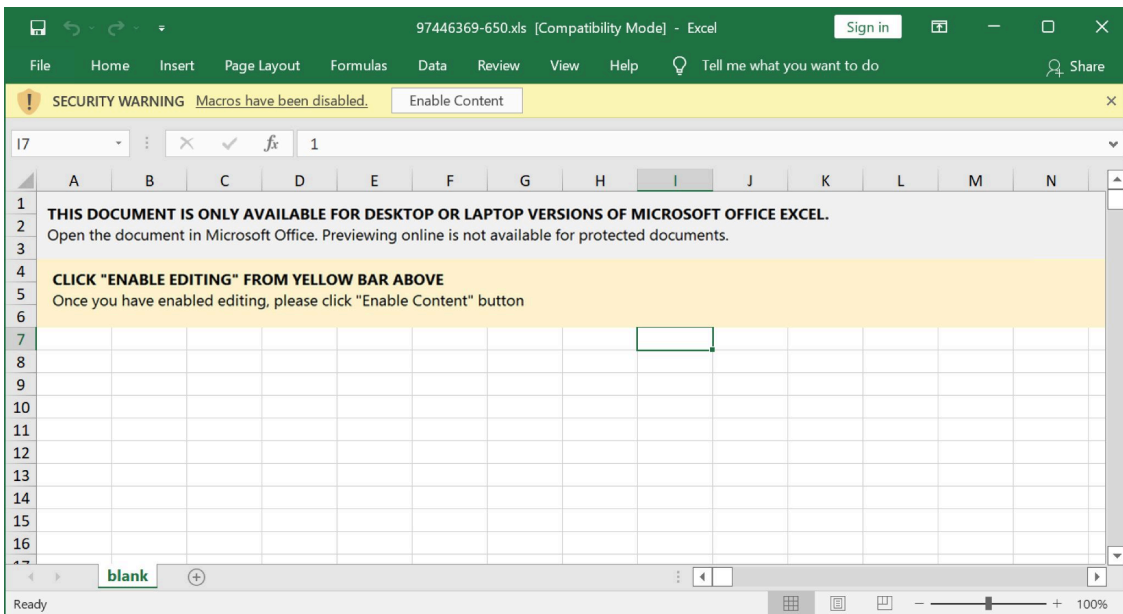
97446369-650.xls [Compatibility Mode] - Excel

Sign in

File Home Insert Page Layout Formulas Data Review View Help Tell me what you want to do Share

SECURITY WARNING Macros have been disabled. Enable Content

I7 $f_x$ 1

| | A | B | C | D | E | F | G | H | I | J | K | L | M | N |
|---|---|---|---|---|---|---|---|---|---|---|---|---|---|---|
| 1 | | | | | | | | | | | | | | |
| 2 | THIS DOCUMENT IS ONLY AVAILABLE FOR DESKTOP OR LAPTOP VERSIONS OF MICROSOFT OFFICE EXCEL. Open the document in Microsoft Office. Previewing online is not available for protected documents. | | | | | | | | | | | | | |
| 3 | | | | | | | | | | | | | | |
| 4 | | | | | | | | | | | | | | |
| 5 | CLICK "ENABLE EDITING" FROM YELLOW BAR ABOVE Once you have enabled editing, please click "Enable Content" button | | | | | | | | | | | | | |
| 6 | | | | | | | | | | | | | | |
| 7 | | | | | | | | | | | | | | |
| 8 | | | | | | | | | | | | | | |
| 9 | | | | | | | | | | | | | | |
| 10 | | | | | | | | | | | | | | |
| 11 | | | | | | | | | | | | | | |
| 12 | | | | | | | | | | | | | | |
| 13 | | | | | | | | | | | | | | |
| 14 | | | | | | | | | | | | | | |
| 15 | | | | | | | | | | | | | | |
| 16 | | | | | | | | | | | | | | |

blank

Ready 100%